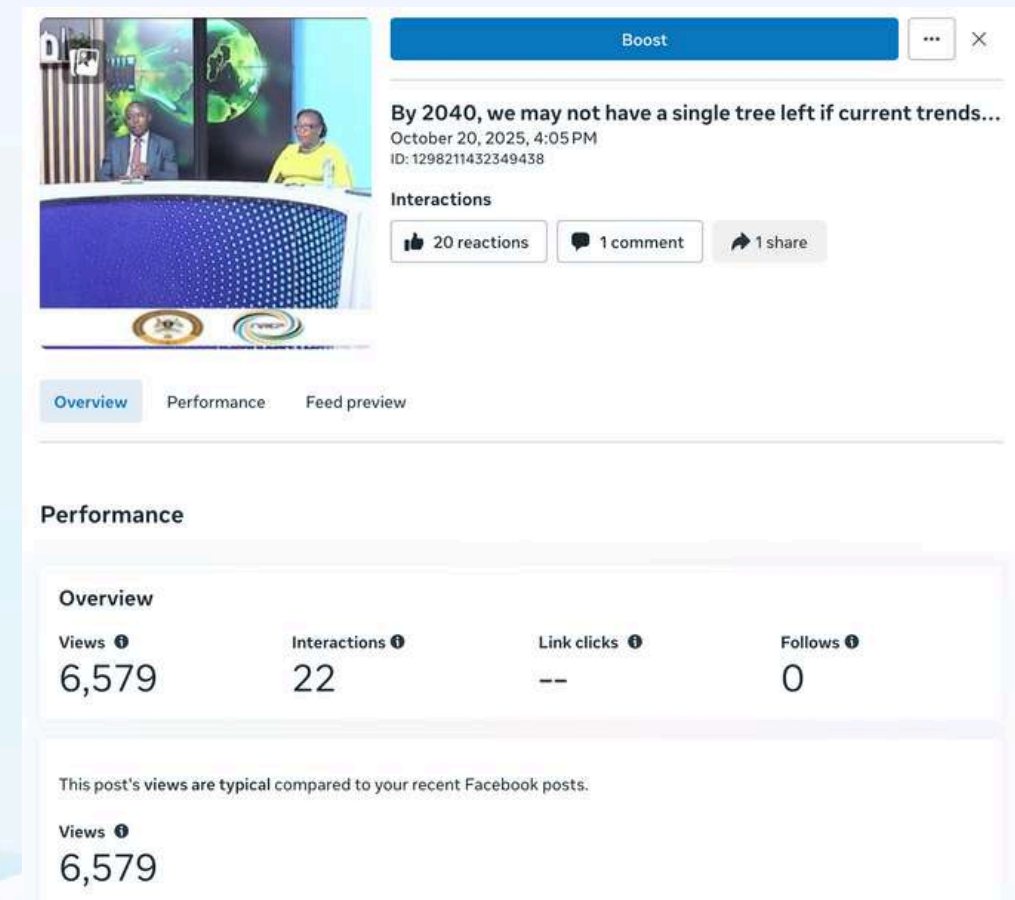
Boost

...

×

By 2040, we may not have a single tree left if current trends...
October 20, 2025, 4:05 PM
ID: 1298211432349438

Interactions

20 reactions

1 comment

1 share

Overview

Performance

Feed preview

Performance

Overview

| Views | Interactions | Link clicks | Follows |
|---|---|---|---|
| 6,579 | 22 | -- | 0 |

This post's views are typical compared to your recent Facebook posts.

Views
6,579